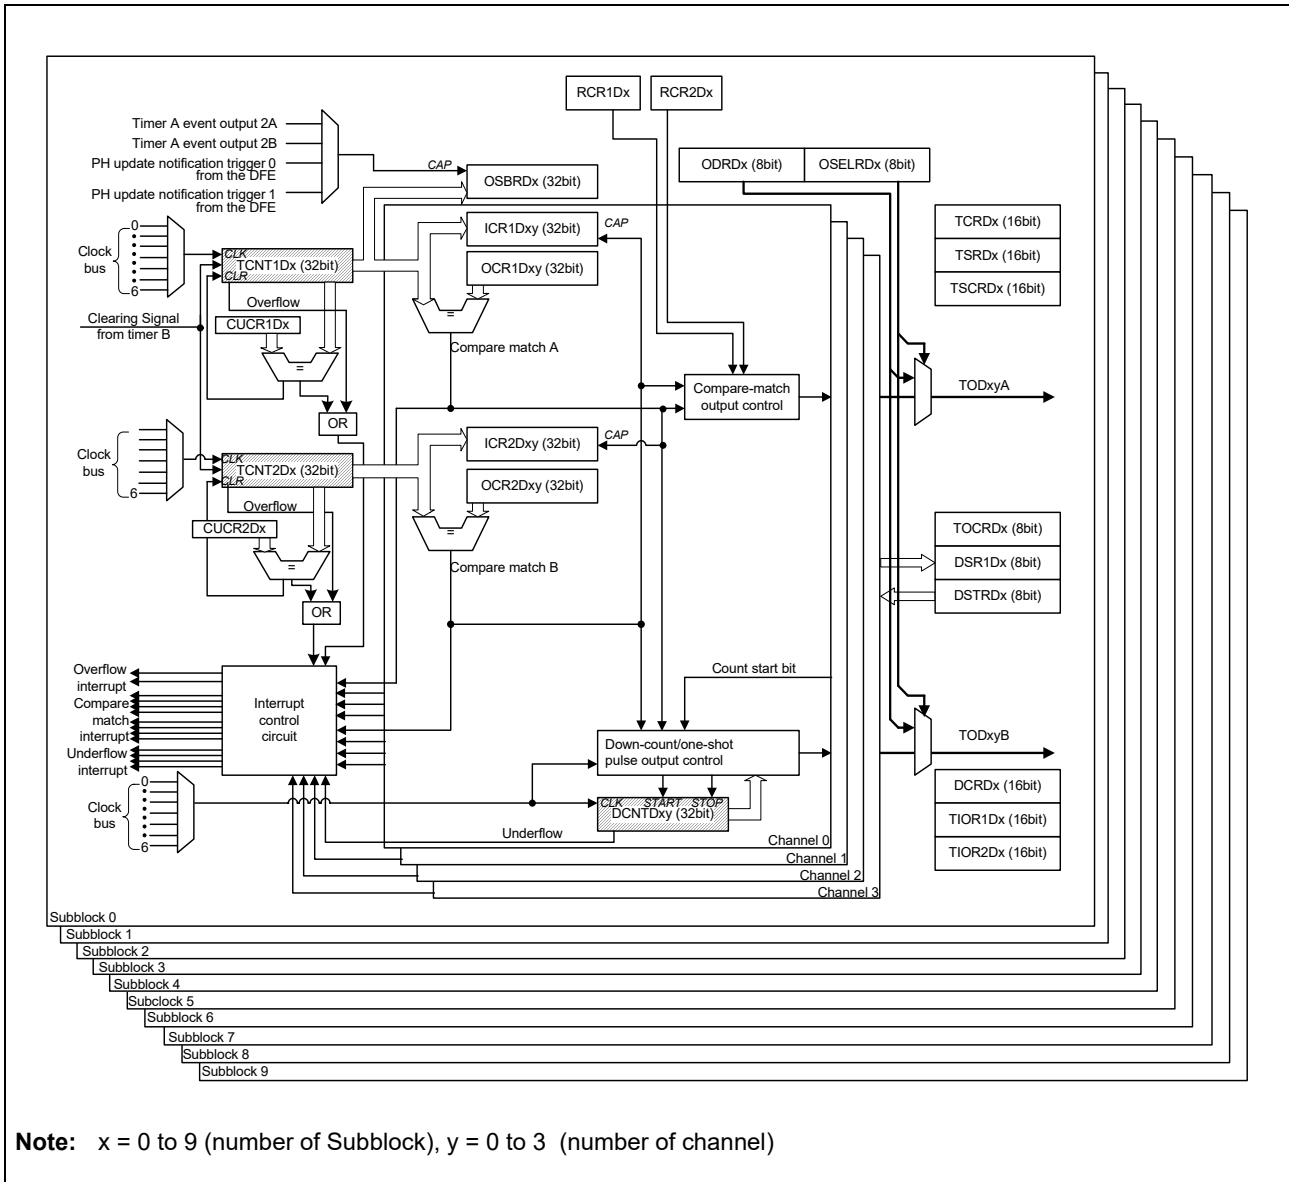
RCR1Dx
RCR2Dx

Timer A event output 2A
Timer A event output 2B
PH update notification trigger 0 from the DFE
PH update notification trigger 1 from the DFE

CAP
OSBRDx (32bit)
ODRDx (8bit)
OSELRDx (8bit)

TCRDx (16bit)
TSRDx (16bit)
TSCRDx (16bit)

0
Clock bus
6
CLK
TCNT1Dx (32bit)
CLR
ICR1Dxy (32bit)
CAP
OCR1Dxy (32bit)
Overflow
Clearing Signal from timer B
CUCR1Dx
=
=
Compare match A
Compare-match output control
TODxyA
OR

Clock bus
6
CLK
TCNT2Dx (32bit)
CLR
ICR2Dxy (32bit)
CAP
OCR2Dxy (32bit)
Overflow
CUCR2Dx
=
=
Compare match B
OR

TOCRDx (8bit)
DSR1Dx (8bit)
DSTRDx (8bit)

Count start bit
Overflow interrupt
Compare match interrupt
Underflow interrupt
Interrupt control circuit
Down-count/one-shot pulse output control
TODxyB
0
Clock bus
6
CLK START STOP
DCNTDxy (32bit)
Underflow

DCRDx (16bit)
TIOR1Dx (16bit)
TIOR2Dx (16bit)

Channel 0
Channel 1
Channel 2
Channel 3

Subblock 0
Subblock 1
Subblock 2
Subblock 3
Subblock 4
Subclock 5
Subblock 6
Subblock 7
Subblock 8
Subblock 9

**Note:** x = 0 to 9 (number of Subblock), y = 0 to 3 (number of channel)